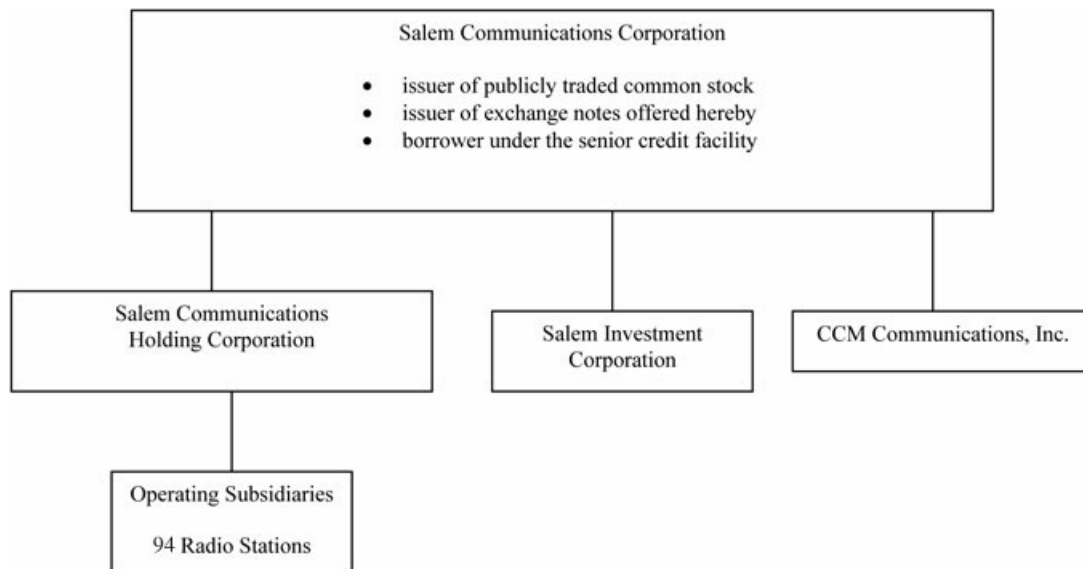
Salem Communications Corporation

- issuer of publicly traded common stock
- issuer of exchange notes offered hereby
- borrower under the senior credit facility

Salem Communications Holding Corporation

Salem Investment Corporation

CCM Communications, Inc.

Operating Subsidiaries

94 Radio Stations